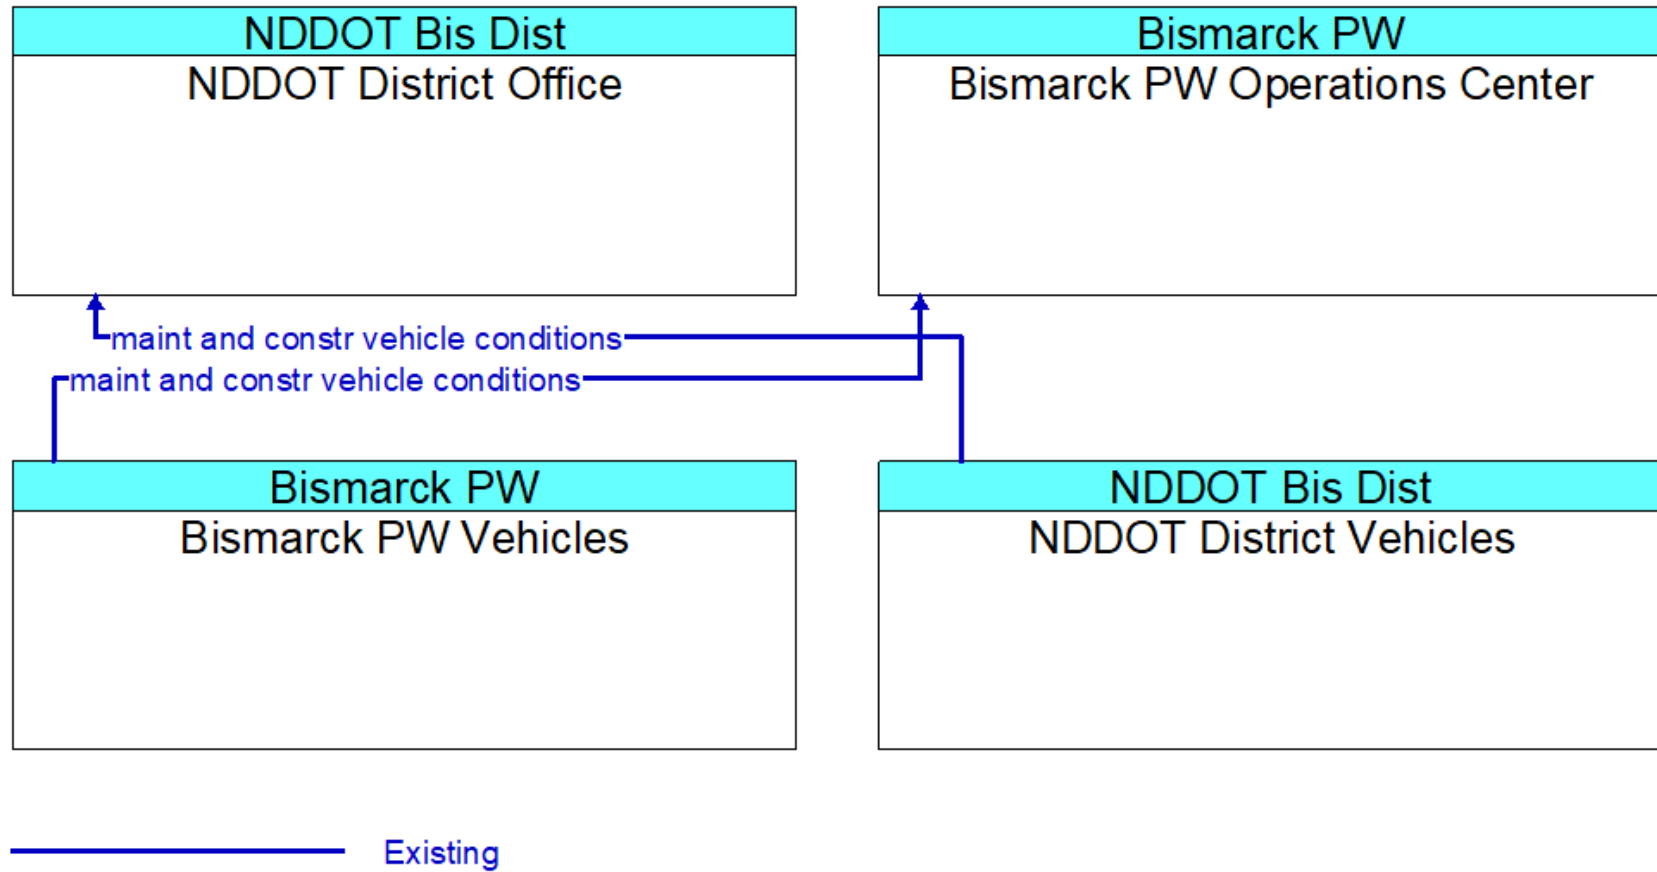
NDDOT Bis Dist
NDDOT District Office

Bismarck PW
Bismarck PW Operations Center

maint and constr vehicle conditions

maint and constr vehicle conditions

Bismarck PW
Bismarck PW Vehicles

NDDOT Bis Dist
NDDOT District Vehicles

Existing